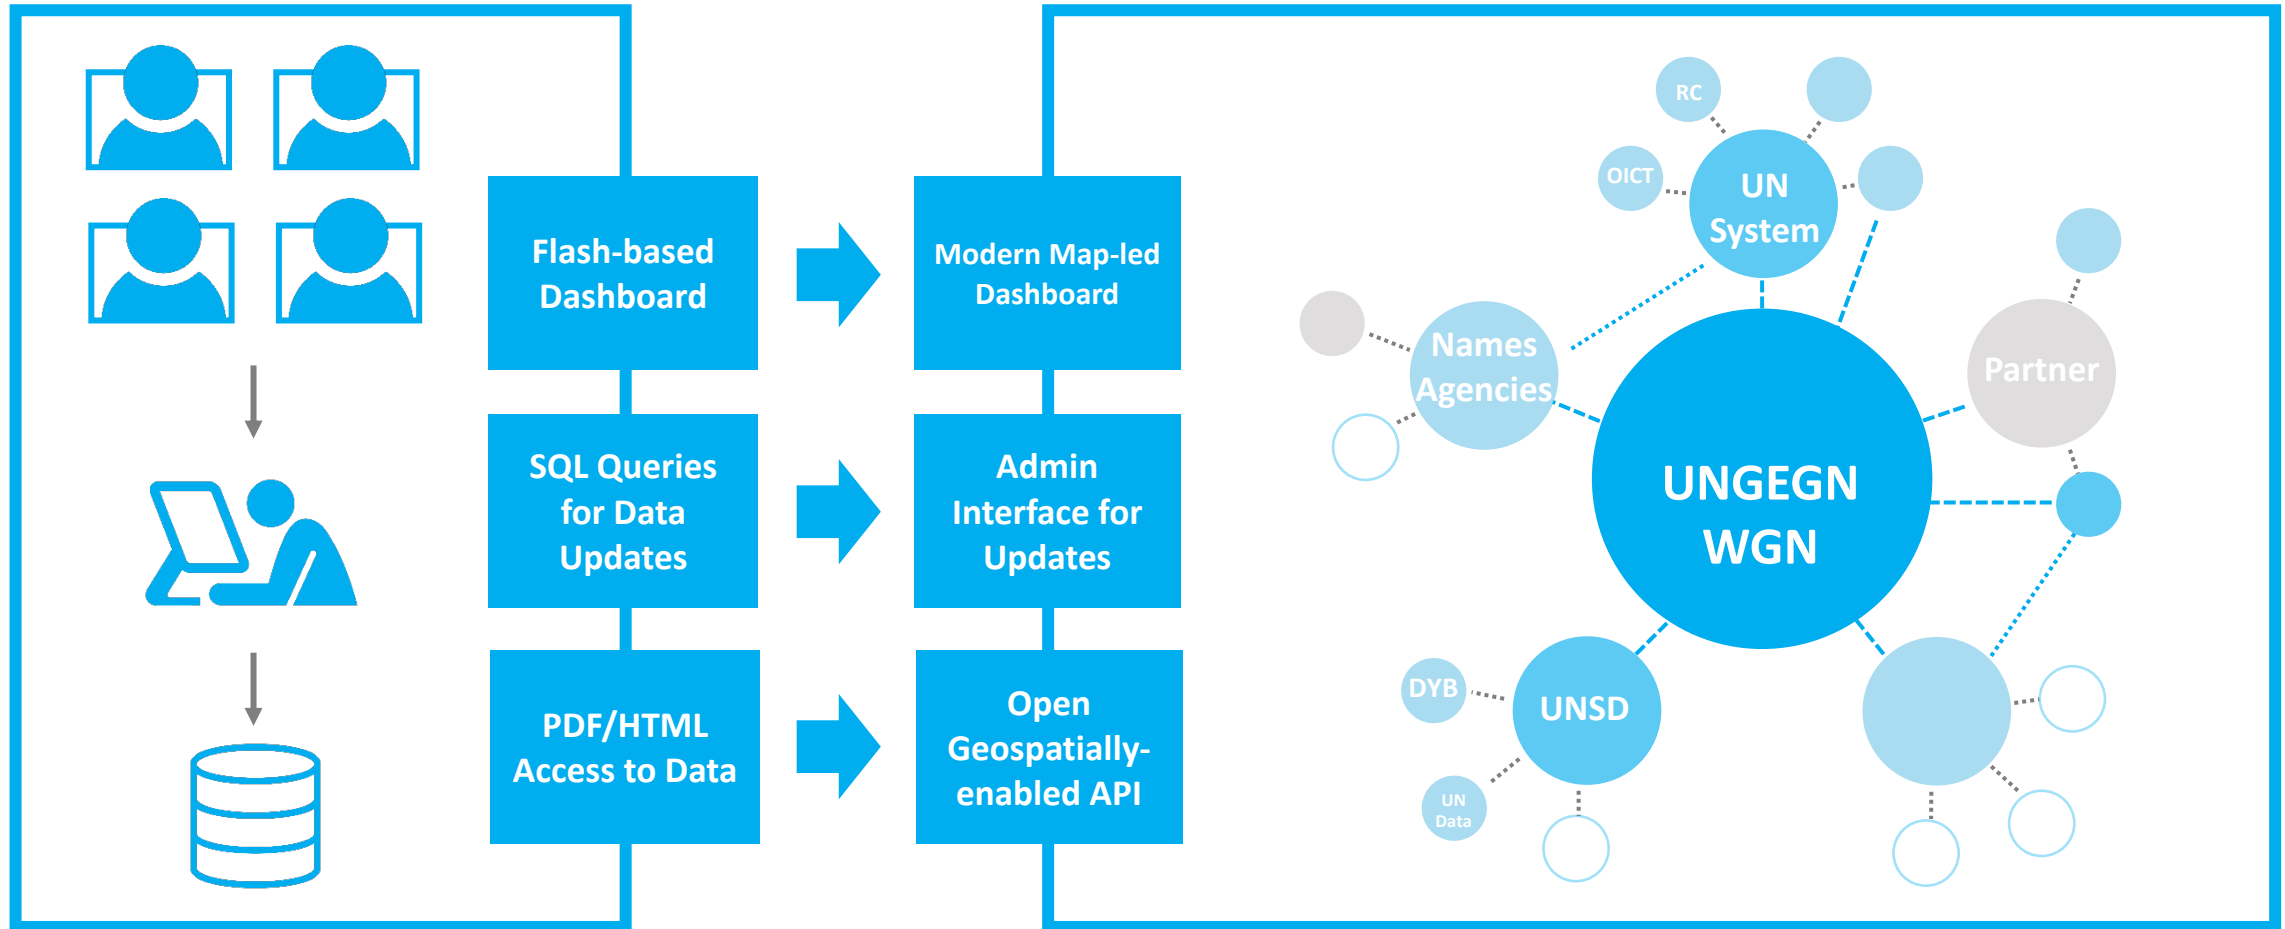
Flash-based Dashboard

Modern Map-led Dashboard

SQL Queries for Data Updates

Admin Interface for Updates

PDF/HTML Access to Data

Open Geospatially-enabled API

RC

OICT

UN System

Names Agencies

Partner

UNGEGN WGN

DYB

UNSD

UN Data